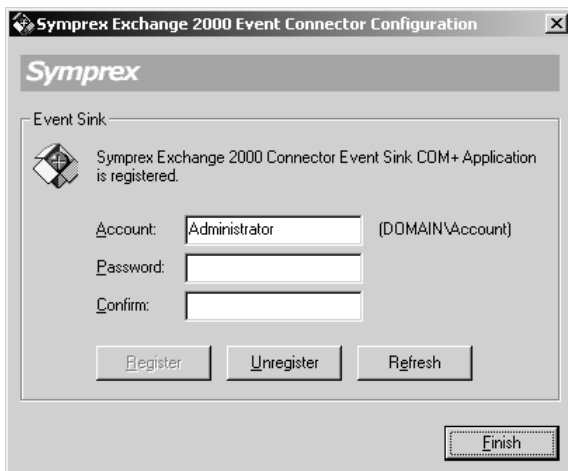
Symprex Exchange 2000 Event Connector Configuration

X

Symprex

Event Sink

Symprex Exchange 2000 Connector Event Sink COM+ Application is registered.

Account: Administrator (DOMAIN\Account)

Password:

Confirm:

Register

Unregister

Refresh

Finish